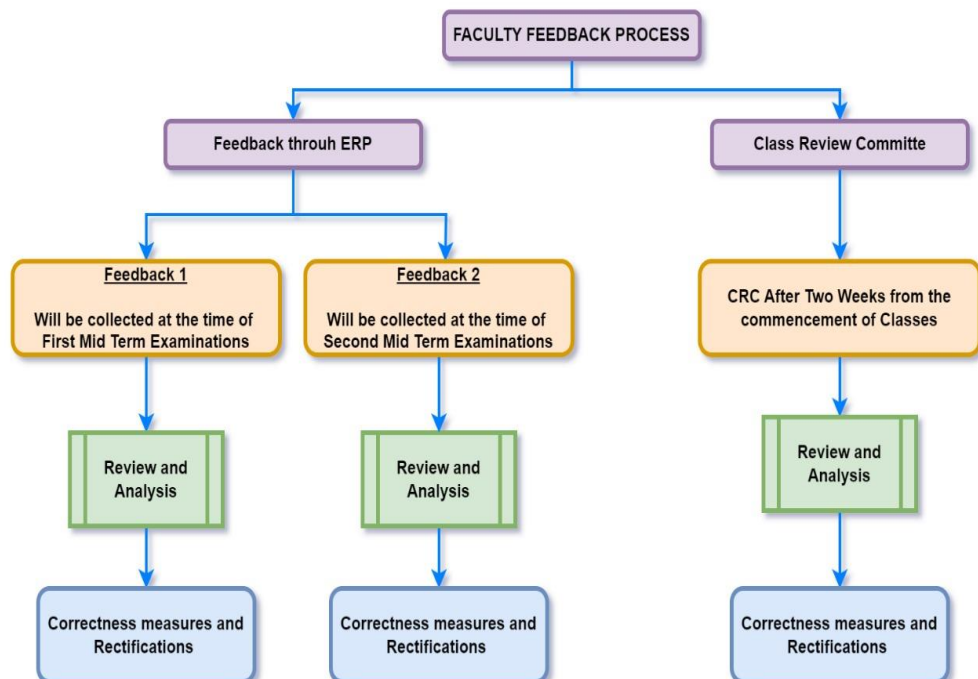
FACULTY FEEDBACK PROCESS

Feedback throuh ERP

Class Review Committe

Feedback 1

Will be collected at the time of First Mid Term Examinations

Feedback 2

Will be collected at the time of Second Mid Term Examinations

CRC After Two Weeks from the commencement of Classes

Review and Analysis

Review and Analysis

Review and Analysis

Correctness measures and Rectifications

Correctness measures and Rectifications

Correctness measures and Rectifications